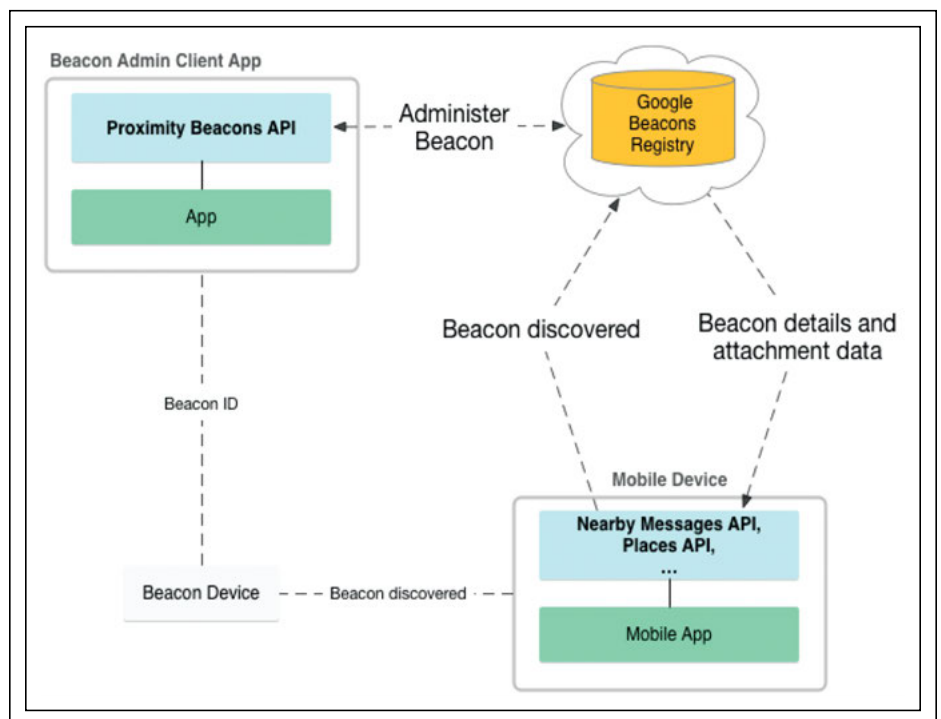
Beacon Admin Client App

Proximity Beacons API

App

Administer Beacon

Google Beacons Registry

Beacon discovered

Beacon details and attachment data

Beacon ID

Mobile Device

Nearby Messages API, Places API, ...

Mobile App

Beacon Device

Beacon discovered